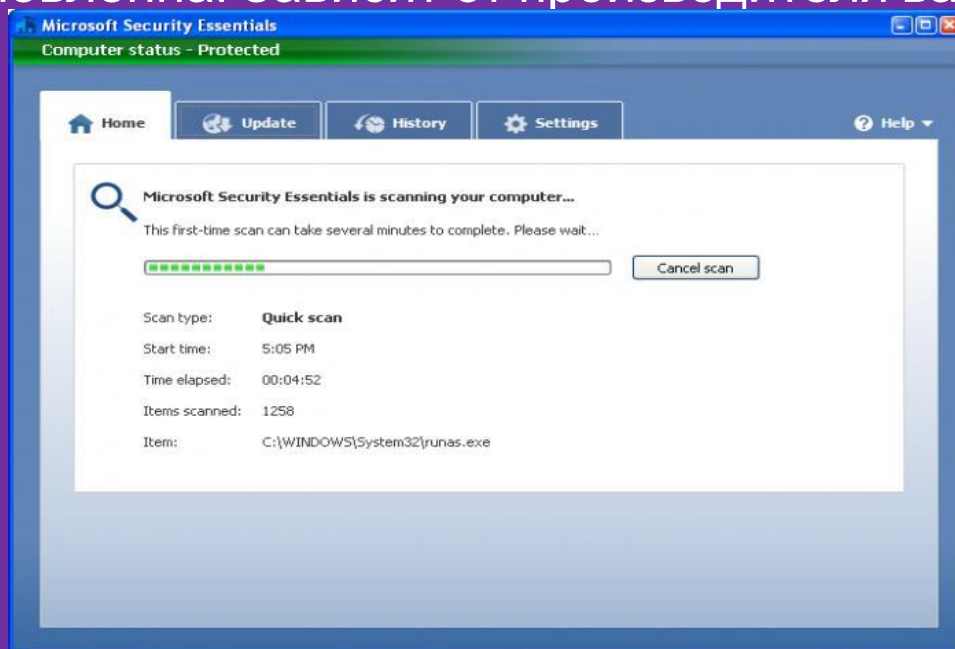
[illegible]

Microsoft Security Essentials

Computer status - Protected

Home
Update
History
Settings
Help

Microsoft Security Essentials is scanning your computer...

This first-time scan can take several minutes to complete. Please wait...

Cancel scan

| Scan type: | Quick scan |
|---|---|
| Start time: | 5:05 PM |
| Time elapsed: | 00:04:52 |
| Items scanned: | 1258 |
| Item: | C:\WINDOWS\System32\runas.exe |